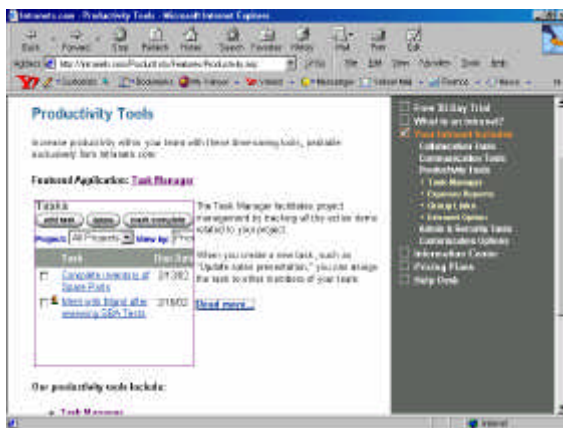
Intranets.com - Productivity Tools - Microsoft Internet Explorer

Back Forward Stop Refresh Home Search Favorites History Mail Print Edit

Address http://intranets.com/ProductInfo/Features/Productivity.asp Go File Edit View Favorites Tools Help

Y! Bookmarks My Yahoo! Messenger Finance News

Productivity Tools

Increase productivity within your team with these time-saving tools, available exclusively from Intranets.com:

Featured Application: Task Manager

Tasks
add task | delete | mark complete
Project: All Projects View by: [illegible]

| | Task | Due Date |
|---|---|---|
| ☐ | Complete inventory of Spare Parts | 3/13/02 |
| ☐ | Meet with Mark after reviewing QBA Tests | 3/18/02 |

The Task Manager facilitates project management by tracking all the action items related to your project.

When you create a new task, such as "Update sales presentation," you can assign the task to other members of your team.

Read more...

Our productivity tools include:

• Task Manager

Free 30 Day Trial
What is an intranet?
Your Intranet Includes
Collaboration Tools
Communication Tools
Productivity Tools
• Task Manager
• Expense Reports
• Group Links
• Intranet Options
Admin & Security Tools
Customization Options
Information Center
Pricing Plans
Help Desk

Internet